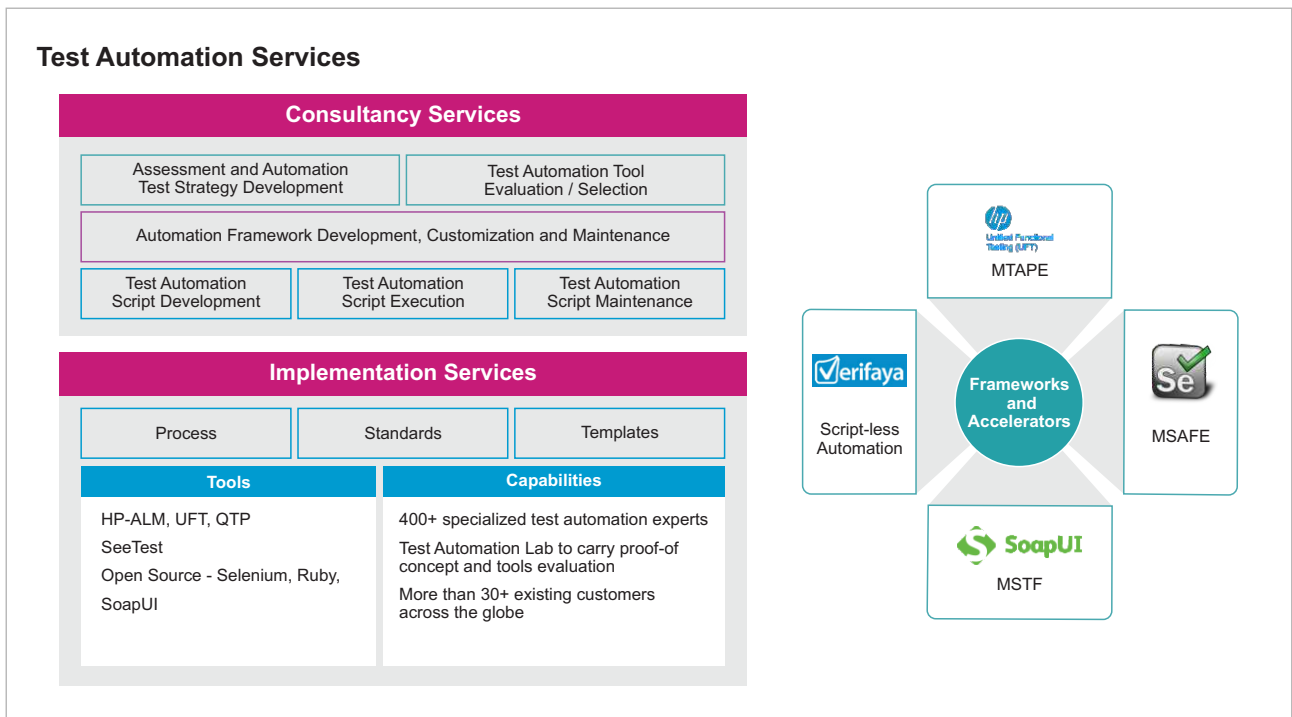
Test Automation Services

Consultancy Services

Assessment and Automation Test Strategy Development

Test Automation Tool Evaluation / Selection

Automation Framework Development, Customization and Maintenance

Test Automation Script Development

Test Automation Script Execution

Test Automation Script Maintenance

Implementation Services

Process

Standards

Templates

Tools

HP-ALM, UFT, QTP

SeeTest

Open Source - Selenium, Ruby, SoapUI

Capabilities

400+ specialized test automation experts

Test Automation Lab to carry proof-of concept and tools evaluation

More than 30+ existing customers across the globe

hp
Unified Functional Testing (UFT)
MTAPE

Verifaya
Script-less Automation

Frameworks and Accelerators

Se
MSAFE

SoapUI
MSTF